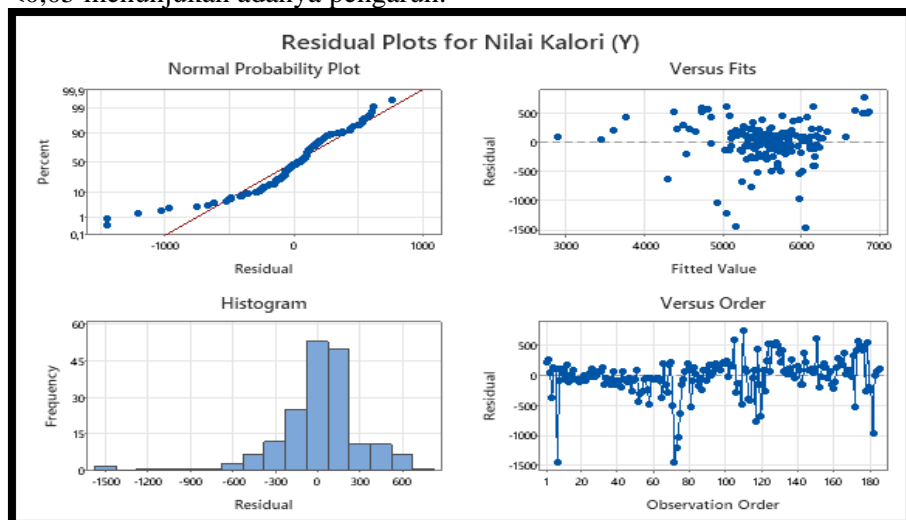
Residual Plots for Nilai Kalori (Y)

Normal Probability Plot

99,9
99
90
50
10
1
0,1
Percent
-1000
0
1000
Residual

Versus Fits

500
0
-500
-1000
-1500
Residual
3000
4000
5000
6000
7000
Fitted Value

Histogram

60
45
30
15
0
Frequency
-1500
-1200
-900
-600
-300
0
300
600
Residual

Versus Order

500
0
-500
-1000
-1500
Residual
1
20
40
60
80
100
120
140
160
180
Observation Order